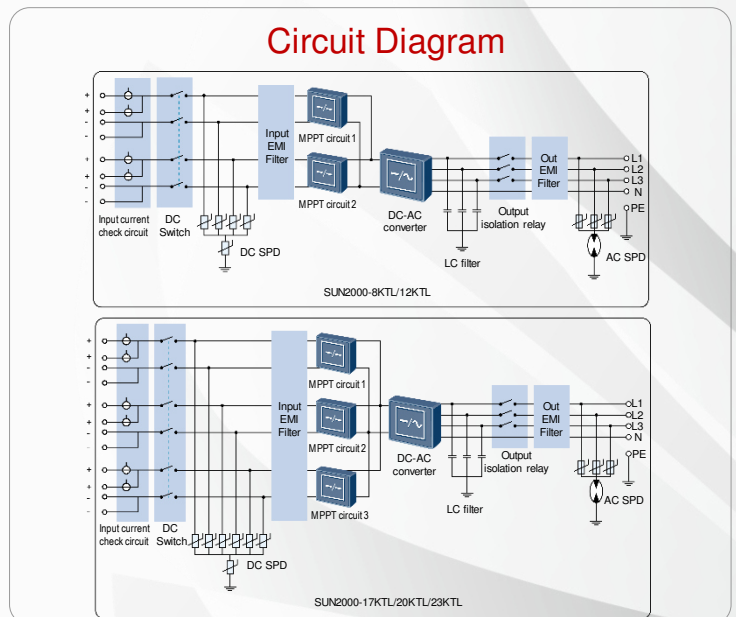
Circuit Diagram

+
+
-
-
+
+
-
-

Input current check circuit

DC Switch

Input EMI Filter

MPPT circuit 1

MPPT circuit 2

DC SPD

DC-AC converter

LC filter

Output isolation relay

Out EMI Filter

L1
L2
L3
N
PE

AC SPD

SUN2000-8KTL/12KTL

+
+
-
-
+
+
-
-
+
+
-
-

Input current check circuit

DC Switch

Input EMI Filter

MPPT circuit 1

MPPT circuit 2

MPPT circuit 3

DC SPD

DC-AC converter

LC filter

Output isolation relay

Out EMI Filter

L1
L2
L3
N
PE

AC SPD

SUN2000-17KTL/20KTL/23KTL